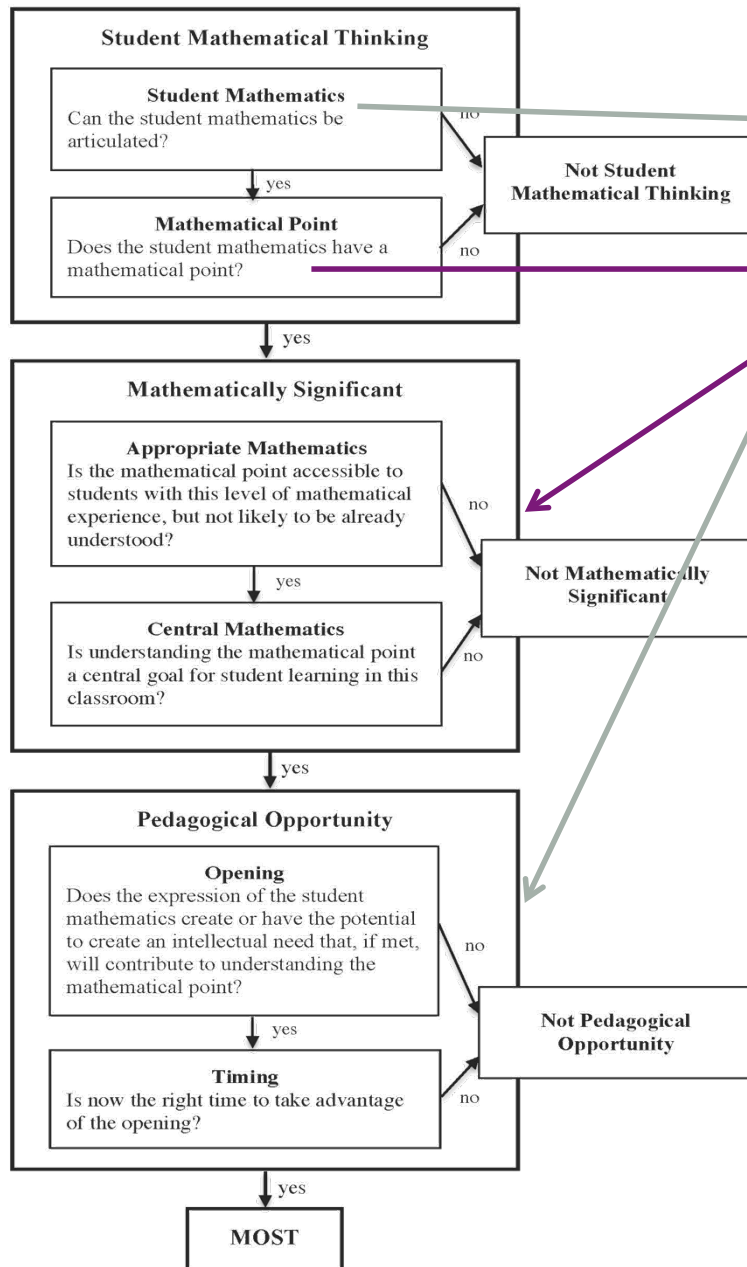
Student Mathematical Thinking

Student Mathematics
Can the student mathematics be articulated?

no

Not Student Mathematical Thinking

yes

Mathematical Point
Does the student mathematics have a mathematical point?

no

yes

Mathematically Significant

Appropriate Mathematics
Is the mathematical point accessible to students with this level of mathematical experience, but not likely to be already understood?

no

Not Mathematically Significant

yes

Central Mathematics
Is understanding the mathematical point a central goal for student learning in this classroom?

no

yes

Pedagogical Opportunity

Opening
Does the expression of the student mathematics create or have the potential to create an intellectual need that, if met, will contribute to understanding the mathematical point?

no

Not Pedagogical Opportunity

yes

Timing
Is now the right time to take advantage of the opening?

no

yes

MOST